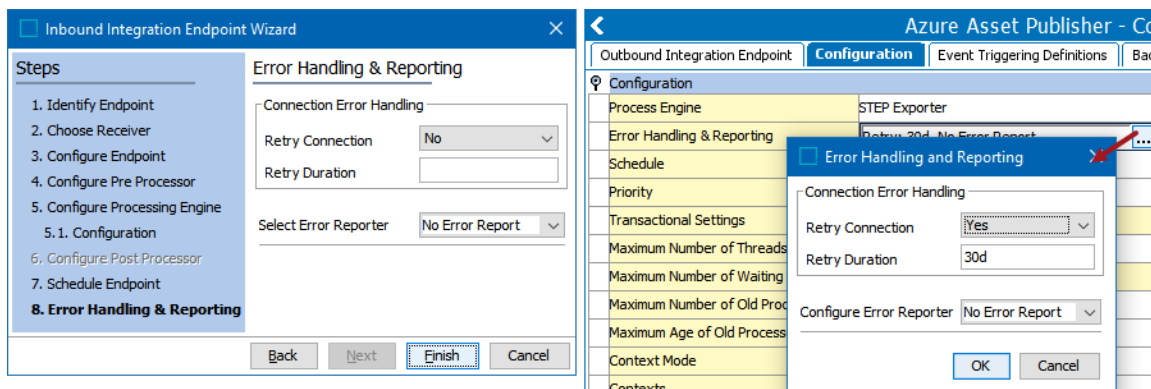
Inbound Integration Endpoint Wizard

Steps

1. Identify Endpoint
2. Choose Receiver
3. Configure Endpoint
4. Configure Pre Processor
5. Configure Processing Engine
5.1. Configuration
6. Configure Post Processor
7. Schedule Endpoint
8. Error Handling & Reporting

Error Handling & Reporting

Connection Error Handling

Retry Connection No

Retry Duration

Select Error Reporter No Error Report

Back Next Finish Cancel

Azure Asset Publisher - Co

Outbound Integration Endpoint Configuration Event Triggering Definitions Ba

Configuration

| Process Engine | STEP Exporter |
|---|---|
| Error Handling & Reporting | Retry: 30d, No Error Report |
| Schedule | |
| Priority | |
| Transactional Settings | |
| Maximum Number of Threads | |
| Maximum Number of Waiting | |
| Maximum Number of Old Proc | |
| Maximum Age of Old Process | |
| Context Mode | |
| Contexts | |

Error Handling and Reporting

Connection Error Handling

Retry Connection Yes

Retry Duration 30d

Configure Error Reporter No Error Report

OK Cancel